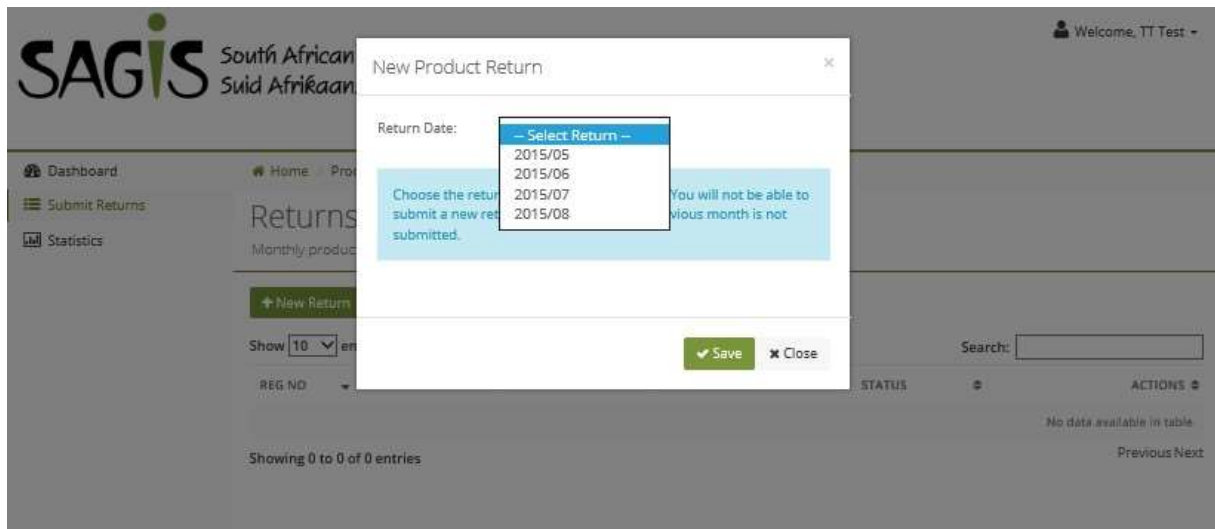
SAGIS South African
Suid Afrikaan

Welcome, TT Test

Dashboard
Submit Returns
Statistics

Home / Pro

Returns
Monthly produc

+ New Return

Show 10 en

REG NO

Showing 0 to 0 of 0 entries

Search:

STATUS

ACTIONS

No data available in table

Previous Next

New Product Return

×

Return Date:

-- Select Return --
2015/05
2015/06
2015/07
2015/08

Choose the retur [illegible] You will not be able to submit a new ret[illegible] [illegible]vious month is not submitted.

Save

Close